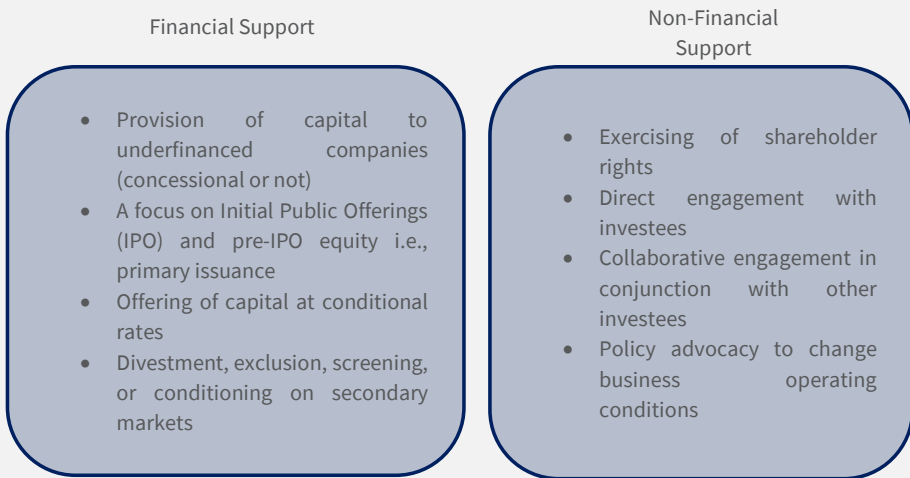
Financial Support

- Provision of capital to underfinanced companies (concessional or not)
- A focus on Initial Public Offerings (IPO) and pre-IPO equity i.e., primary issuance
- Offering of capital at conditional rates
- Divestment, exclusion, screening, or conditioning on secondary markets

Non-Financial Support

- Exercising of shareholder rights
- Direct engagement with investees
- Collaborative engagement in conjunction with other investees
- Policy advocacy to change business operating conditions